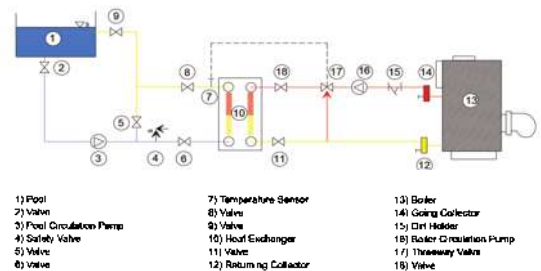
1
9
2
8
18
17
16
15
14
7
13
5
10
3
4
6
11
12

1) Pool
2) Valve
3) Pool Circulation Pump
4) Safety Valve
5) Valve
6) Valve

7) Temperature Sensor
8) Valve
9) Valve
10) Heat Exchanger
11) Valve
12) Returning Collector

13) Boiler
14) Going Collector
15) Dirt Holder
16) Boiler Circulation Pump
17) Threeway Valve
18) Valve